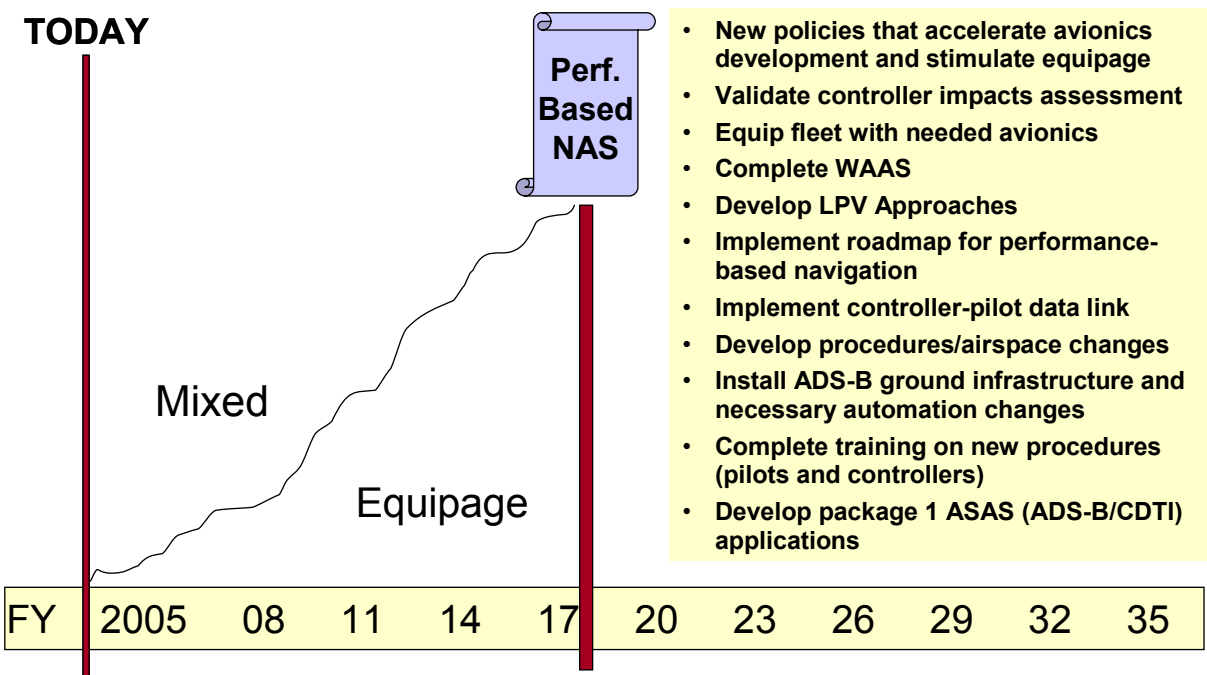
TODAY

Perf. Based NAS

- New policies that accelerate avionics development and stimulate equipage
- Validate controller impacts assessment
- Equip fleet with needed avionics
- Complete WAAS
- Develop LPV Approaches
- Implement roadmap for performance-based navigation
- Implement controller-pilot data link
- Develop procedures/airspace changes
- Install ADS-B ground infrastructure and necessary automation changes
- Complete training on new procedures (pilots and controllers)
- Develop package 1 ASAS (ADS-B/CDTI) applications

Mixed

Equipage

| FY | 2005 | 08 | 11 | 14 | 17 | 20 | 23 | 26 | 29 | 32 | 35 |
|---|---|---|---|---|---|---|---|---|---|---|---|